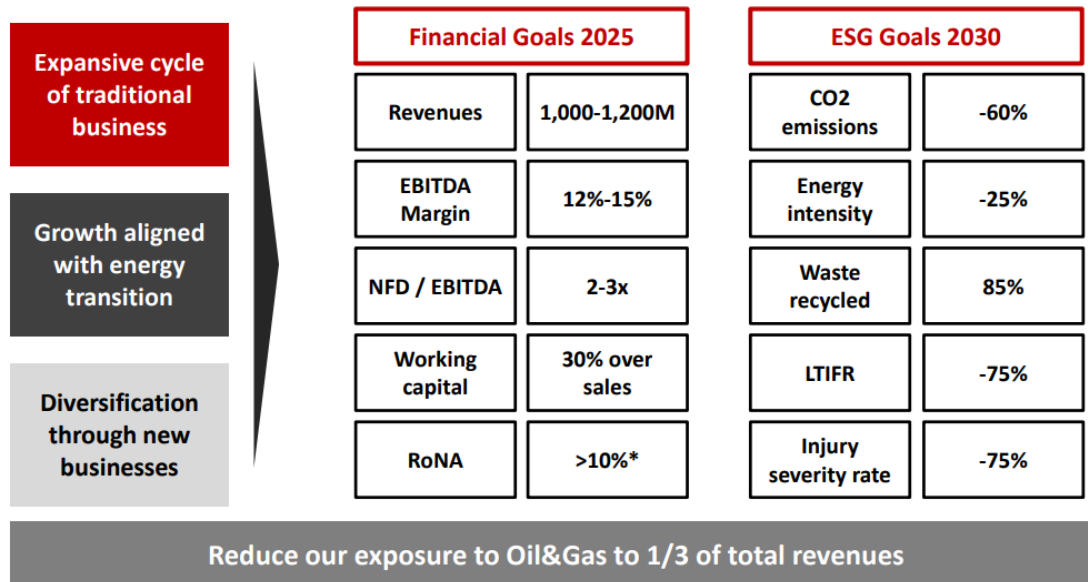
Expansive cycle of traditional business

Growth aligned with energy transition

Diversification through new businesses

Financial Goals 2025

| Revenues | 1,000-1,200M |
|---|---|
| EBITDA Margin | 12%-15% |
| NFD / EBITDA | 2-3x |
| Working capital | 30% over sales |
| RoNA | >10%* |

ESG Goals 2030

| CO2 emissions | -60% |
|---|---|
| Energy intensity | -25% |
| Waste recycled | 85% |
| LTIFR | -75% |
| Injury severity rate | -75% |

Reduce our exposure to Oil&Gas to 1/3 of total revenues